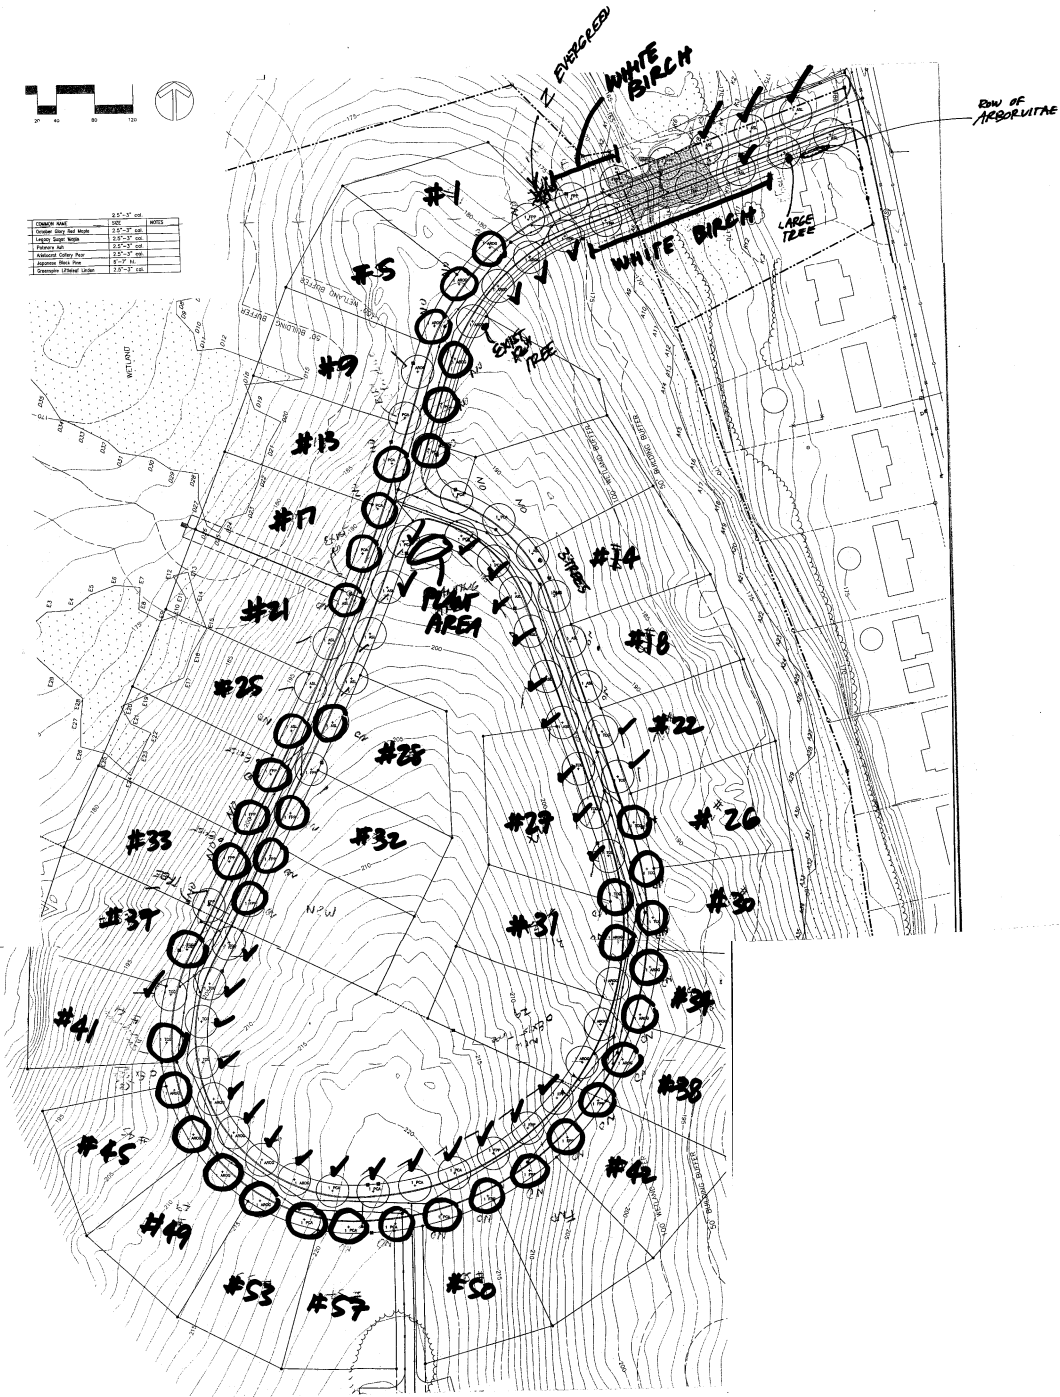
20 40 80 120

| COMMON NAME | SIZE | NOTES |
|---|---|---|
| October Glory Red Maple | 2.5"-3" cal. | |
| Legacy Sugar Maple | 2.5"-3" cal. | |
| Patmore Ash | 2.5"-3" cal. | |
| Aristocrat Callery Pear | 2.5"-3" cal. | |
| Japanese Black Pine | 5'-7' ht. | |
| Greenspire Littleleaf Linden | 2.5"-3" cal. | |

2 EVERGREEN

WHITE BIRCH

ROW OF ARBORVITAE

LARGE TREE

WHITE BIRCH

#1

#5

EXIST R/W TREE

WETLAND

WETLAND BUFFER

50' BUILDING BUFFER

#9

#13

#17

#14

3 TREES

PLANT AREA

#21

#18

#25

#22

#28

#26

#27

#33

#32

#30

#37

#31

#34

#41

#38

#45

#42

#49

#53

#57

#50